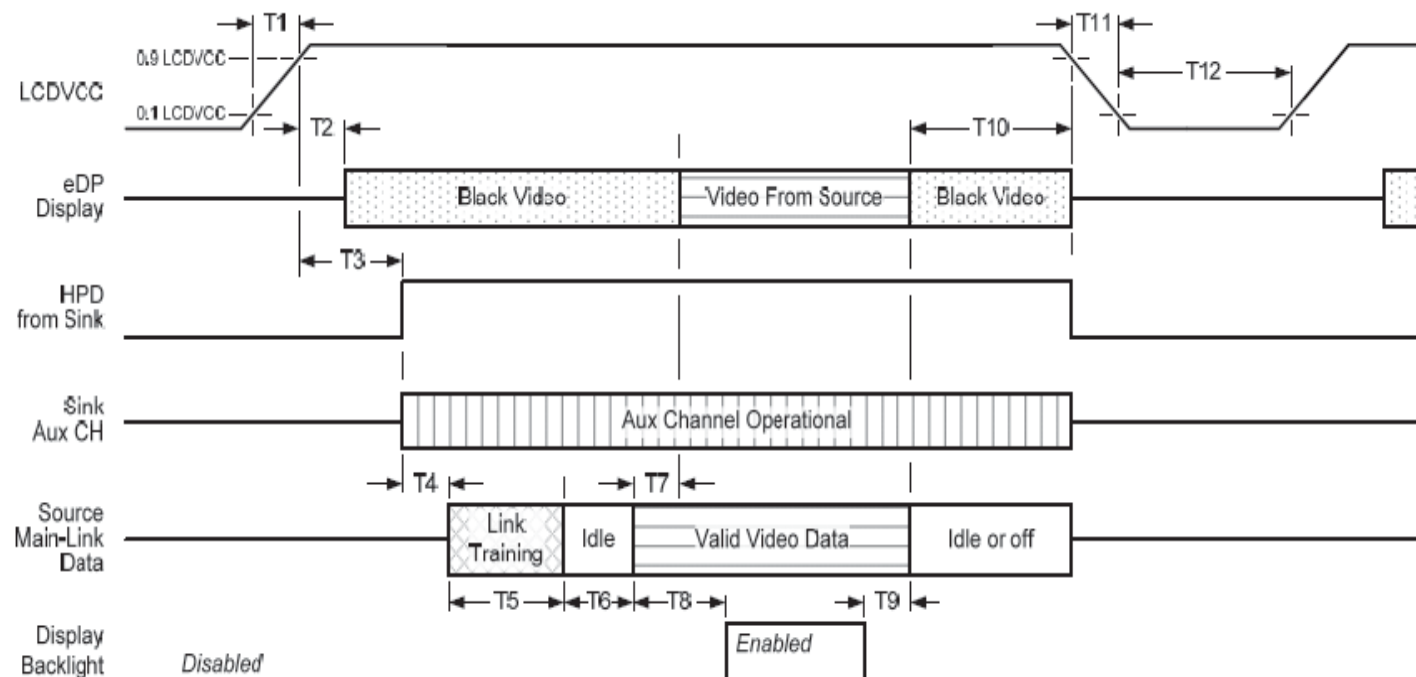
T1
0.9 LCDVCC
0.1 LCDVCC
LCDVCC
T2
T11
T12
T10
eDP Display
Black Video
Video From Source
Black Video
T3
HPD from Sink
Sink Aux CH
Aux Channel Operational
T4
T7
Source Main-Link Data
Link Training
Idle
Valid Video Data
Idle or off
T5
T6
T8
T9
Display Backlight
Disabled
Enabled